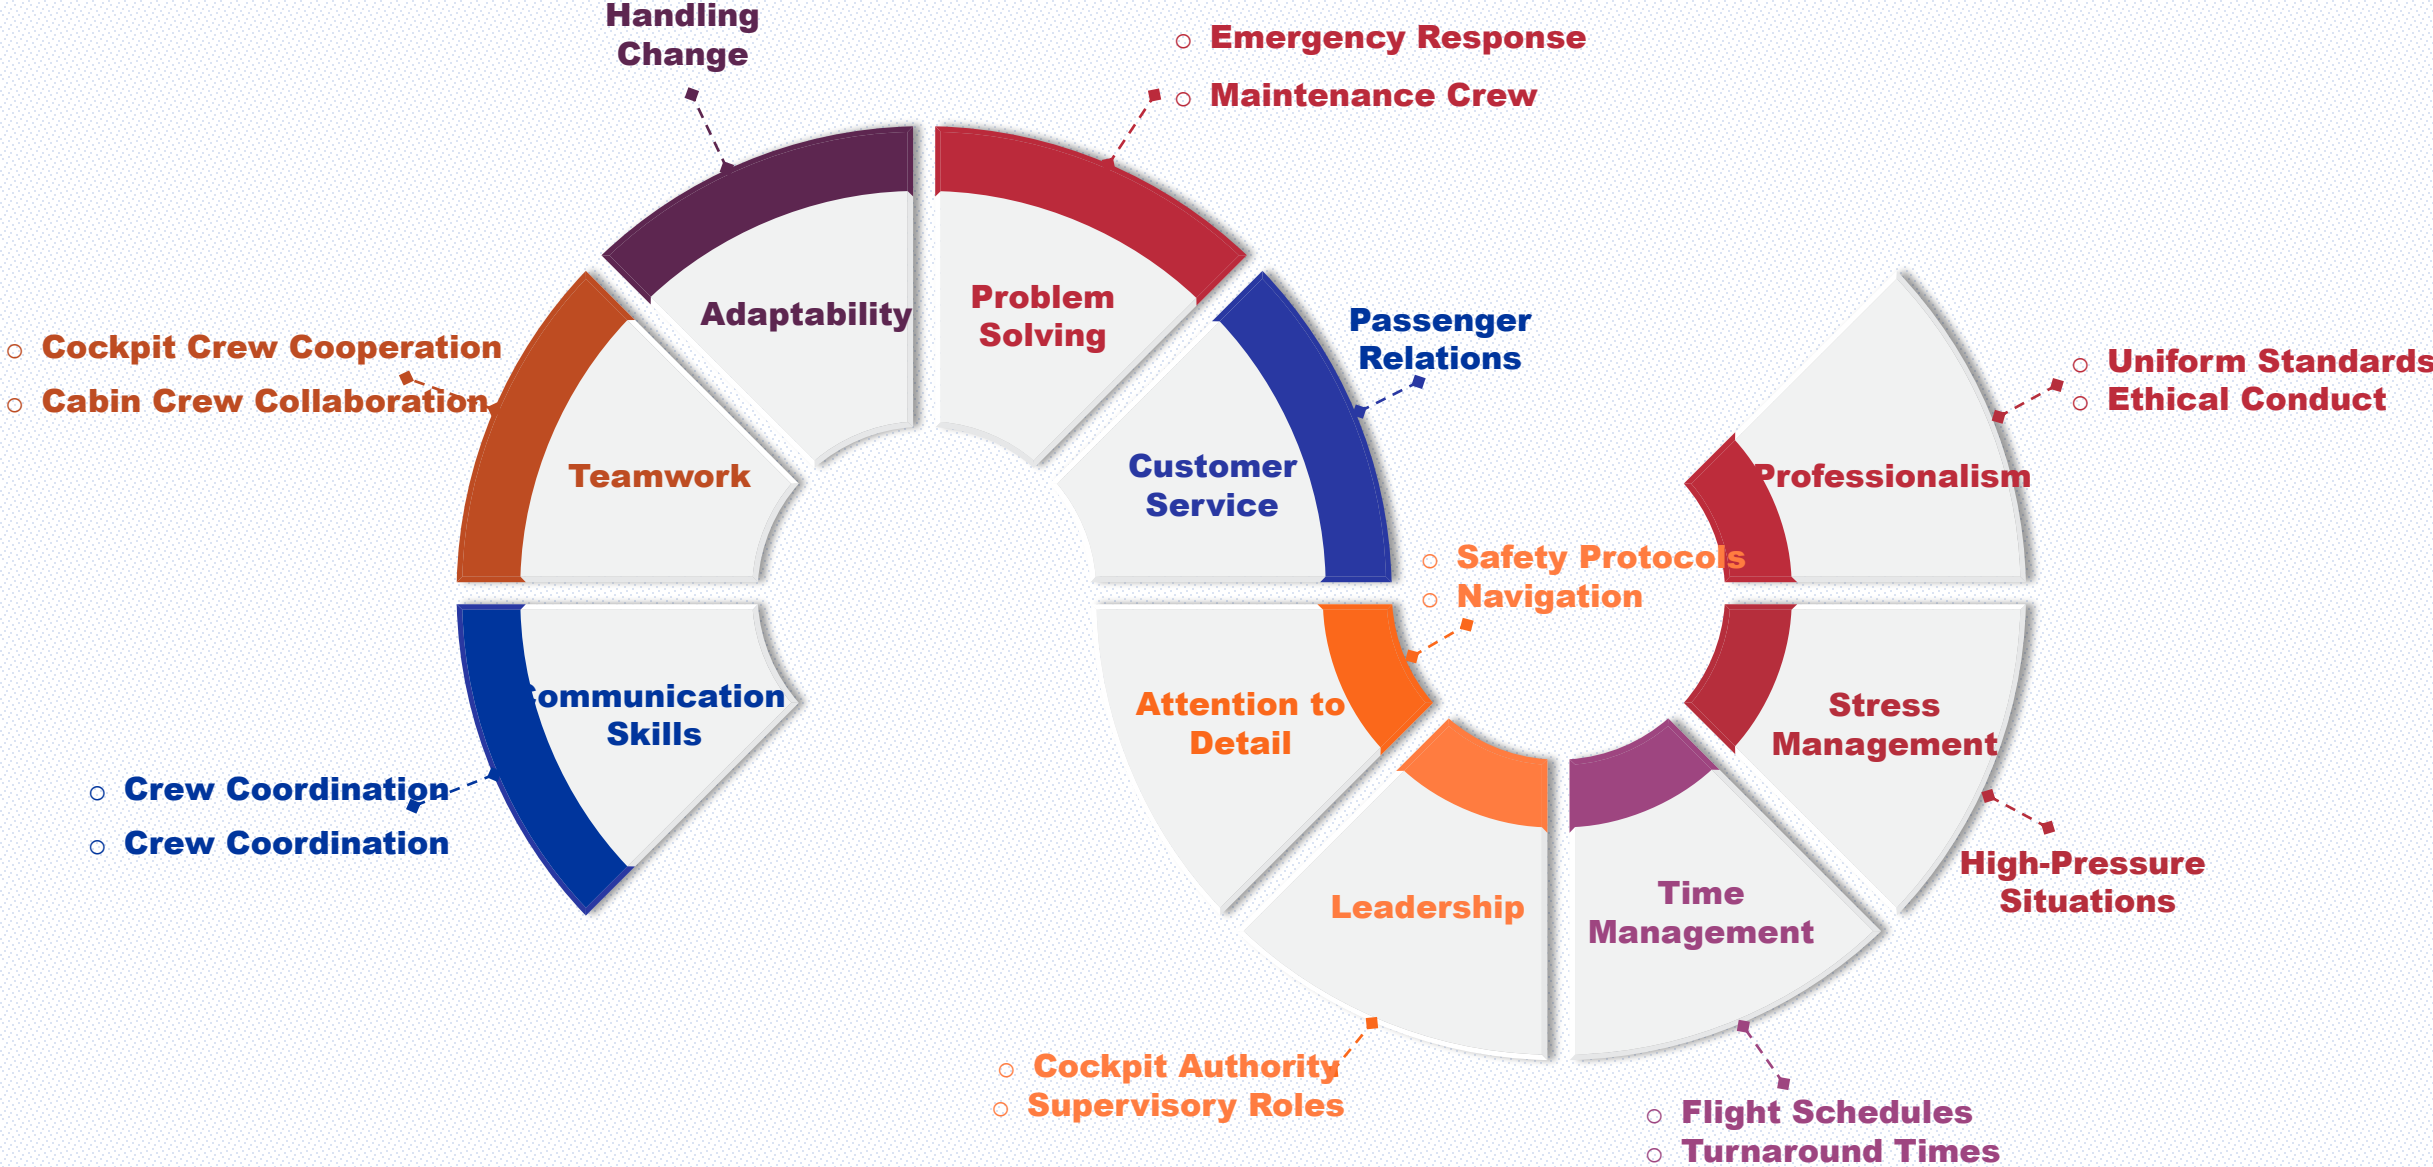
Handling Change

Emergency Response
Maintenance Crew

Adaptability

Problem Solving

Passenger Relations

Cockpit Crew Cooperation
Cabin Crew Collaboration

Teamwork

Customer Service

Uniform Standards
Ethical Conduct

Professionalism

Safety Protocols
Navigation

ommunication Skills

Attention to Detail

Stress Management

Crew Coordination
Crew Coordination

Leadership

Time Management

High-Pressure Situations

Cockpit Authority
Supervisory Roles

Flight Schedules
Turnaround Times